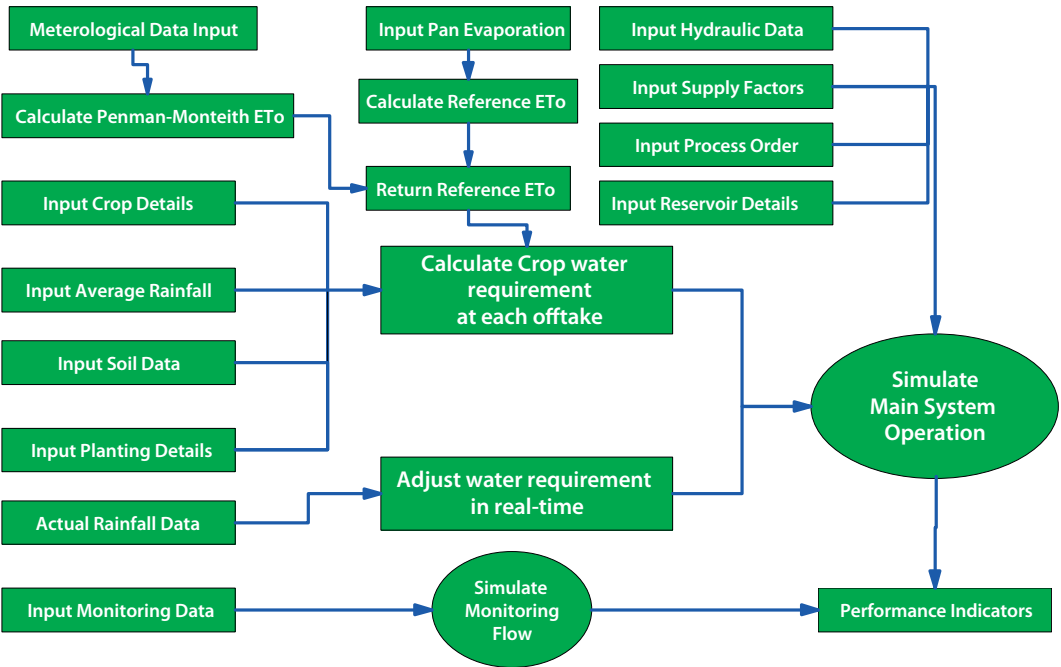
Meterological Data Input

Calculate Penman-Monteith ETo

Input Pan Evaporation

Calculate Reference ETo

Return Reference ETo

Input Hydraulic Data

Input Supply Factors

Input Process Order

Input Reservoir Details

Input Crop Details

Input Average Rainfall

Input Soil Data

Input Planting Details

Calculate Crop water requirement at each offtake

Simulate Main System Operation

Actual Rainfall Data

Adjust water requirement in real-time

Input Monitoring Data

Simulate Monitoring Flow

Performance Indicators